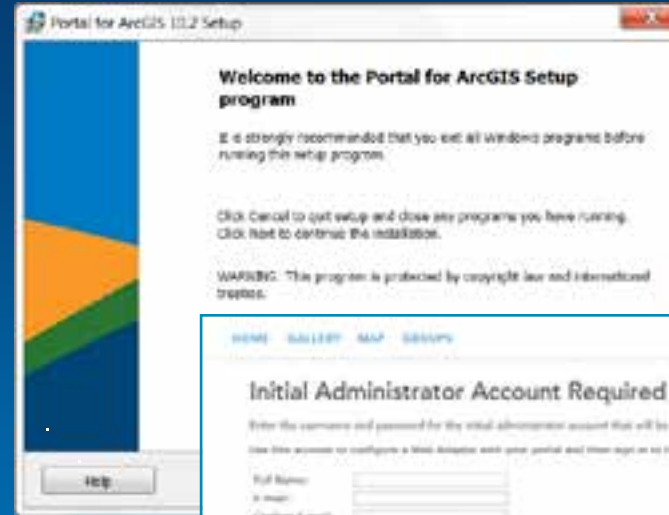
Portal for ArcGIS 10.2 Setup

Welcome to the Portal for ArcGIS Setup program

It is strongly recommended that you exit all Windows programs before running this setup program.

Click Cancel to quit setup and close any programs you have running. Click Next to continue the installation.

WARNING: This program is protected by copyright law and international treaties.

HOME GALLERY MAP GROUPS

Initial Administrator Account Required

Enter the username and password for the initial administrator account that will be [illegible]

Use this account to configure a Web Adaptor with your portal and then sign in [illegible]

Full Name:
E-mail:
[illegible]

Help